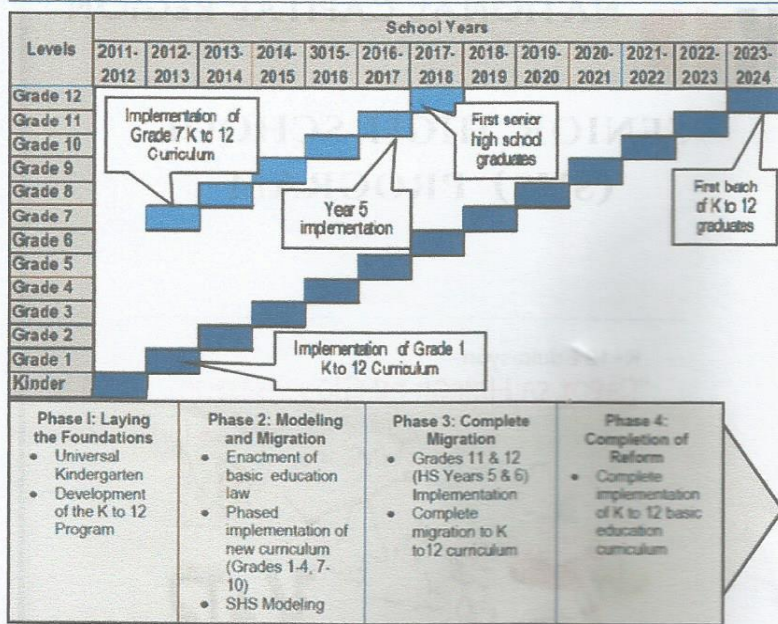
| Levels | 2011-2012 | 2012-2013 | 2013-2014 | 2014-2015 | 3015-2016 | 2016-2017 | 2017-2018 | 2018-2019 | 2019-2020 | 2020-2021 | 2021-2022 | 2022-2023 | 2023-2024 |
|---|---|---|---|---|---|---|---|---|---|---|---|---|---|

School Years

Grade 12
Grade 11
Grade 10
Grade 9
Grade 8
Grade 7
Grade 6
Grade 5
Grade 4
Grade 3
Grade 2
Grade 1
Kinder

Implementation of Grade 7 K to 12 Curiculum

First senior high school graduates

Year 5 implementation

First bach of K to 12 graduates

Implementation of Grade 1 K to 12 Curriculum

Phase I: Laying the Foundations
• Universal Kindergarten
• Development of the K to 12 Program

Phase 2: Modeling and Migration
• Enactment of basic education law
• Phased implementation of new curriculum (Grades 1-4, 7-10)
• SHS Modeling

Phase 3: Complete Migration
• Grades 11 & 12 (HS Years 5 & 6) Implementation
• Complete migration to K to12 curriculum

Phase 4: Completion of Reform
• Complete implementation of K to 12 basic education curriculum